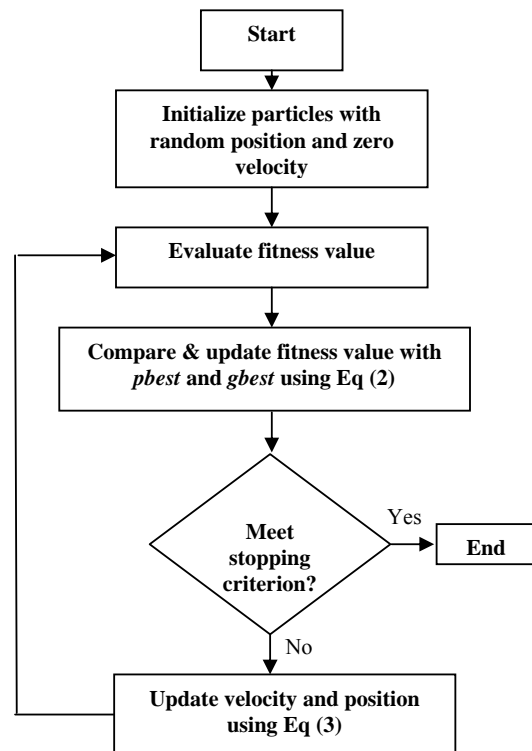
Start

Initialize particles with random position and zero velocity

Evaluate fitness value

Compare & update fitness value with *pbest* and *gbest* using Eq (2)

Meet stopping criterion?

Yes

End

No

Update velocity and position using Eq (3)